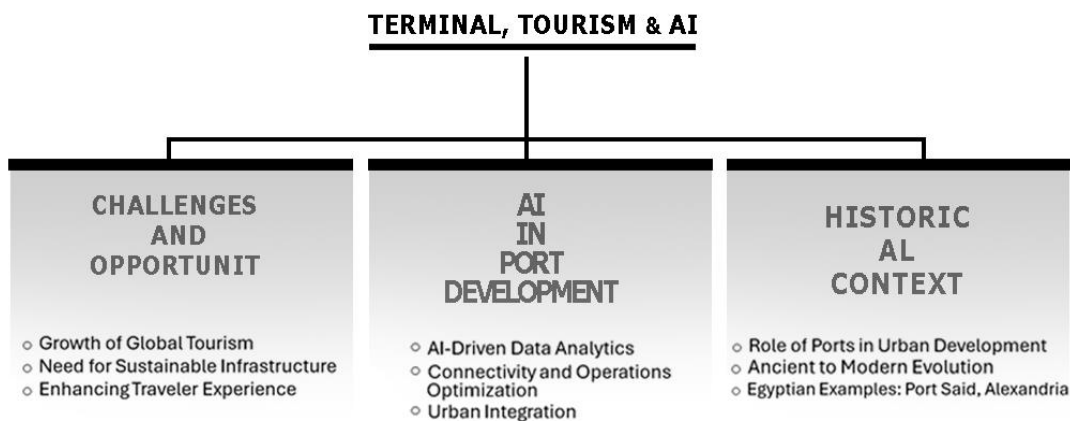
TERMINAL, TOURISM & AI

CHALLENGES AND OPPORTUNIT

- Growth of Global Tourism
- Need for Sustainable Infrastructure
- Enhancing Traveler Experience

AI IN PORT DEVELOPMENT

- AI-Driven Data Analytics
- Connectivity and Operations Optimization
- Urban Integration

HISTORIC AL CONTEXT

- Role of Ports in Urban Development
- Ancient to Modern Evolution
- Egyptian Examples: Port Said, Alexandria